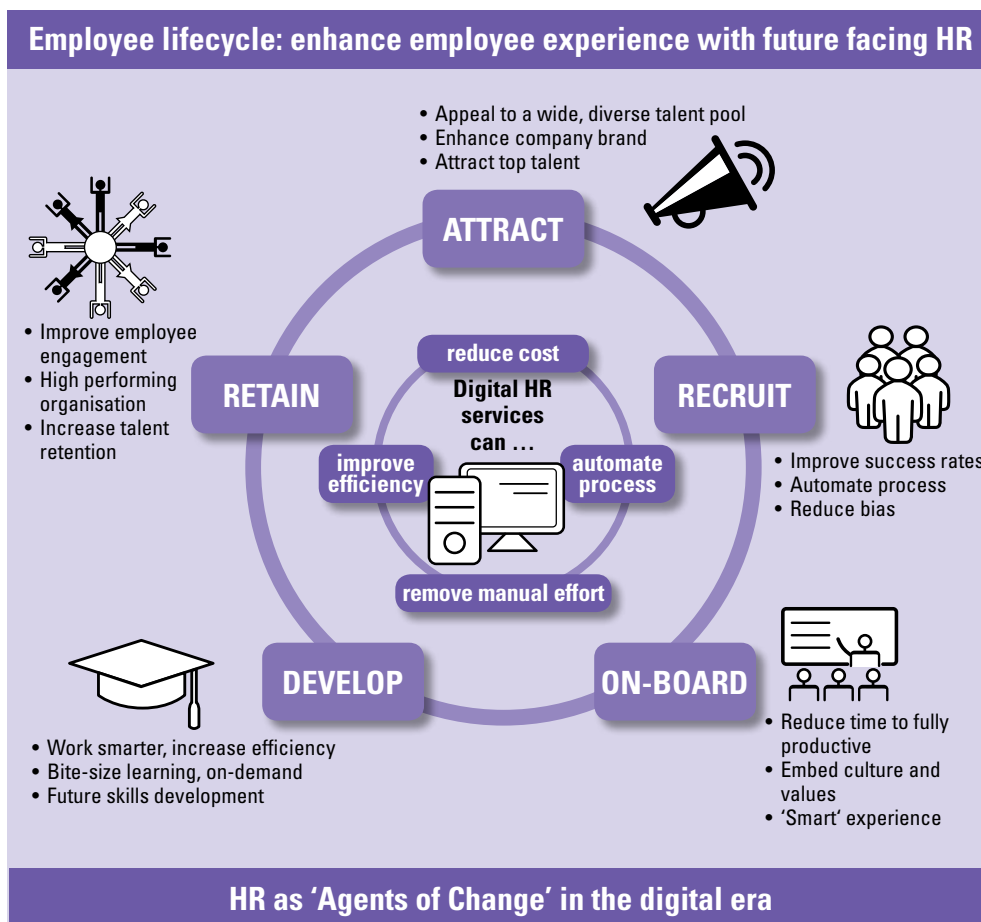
Employee lifecycle: enhance employee experience with future facing HR

• Appeal to a wide, diverse talent pool
• Enhance company brand
• Attract top talent

ATTRACT

• Improve employee engagement
• High performing organisation
• Increase talent retention

RETAIN

reduce cost

Digital HR services can …

improve efficiency

automate process

remove manual effort

RECRUIT

• Improve success rates
• Automate process
• Reduce bias

DEVELOP

• Work smarter, increase efficiency
• Bite-size learning, on-demand
• Future skills development

ON-BOARD

• Reduce time to fully productive
• Embed culture and values
• 'Smart' experience

HR as 'Agents of Change' in the digital era